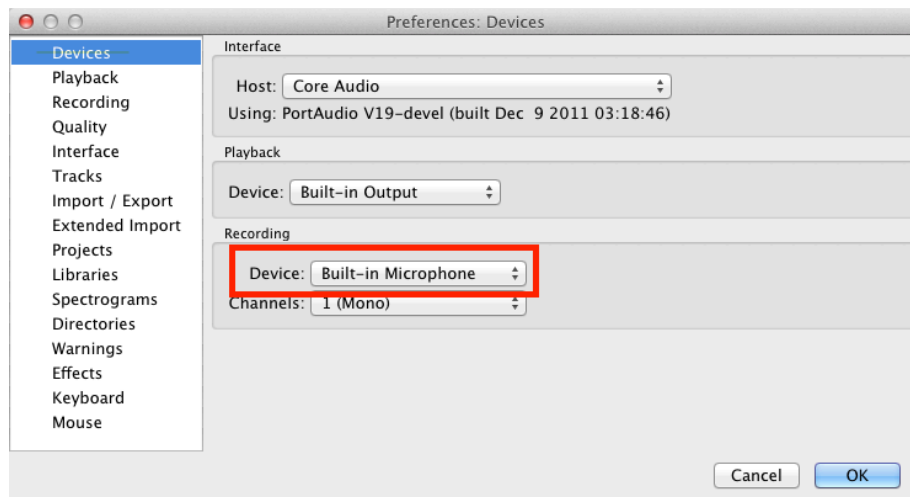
Preferences: Devices

Devices
Playback
Recording
Quality
Interface
Tracks
Import / Export
Extended Import
Projects
Libraries
Spectrograms
Directories
Warnings
Effects
Keyboard
Mouse

Interface

Host: Core Audio

Using: PortAudio V19-devel (built Dec 9 2011 03:18:46)

Playback

Device: Built-in Output

Recording

Device: Built-in Microphone

Channels: 1 (Mono)

Cancel OK